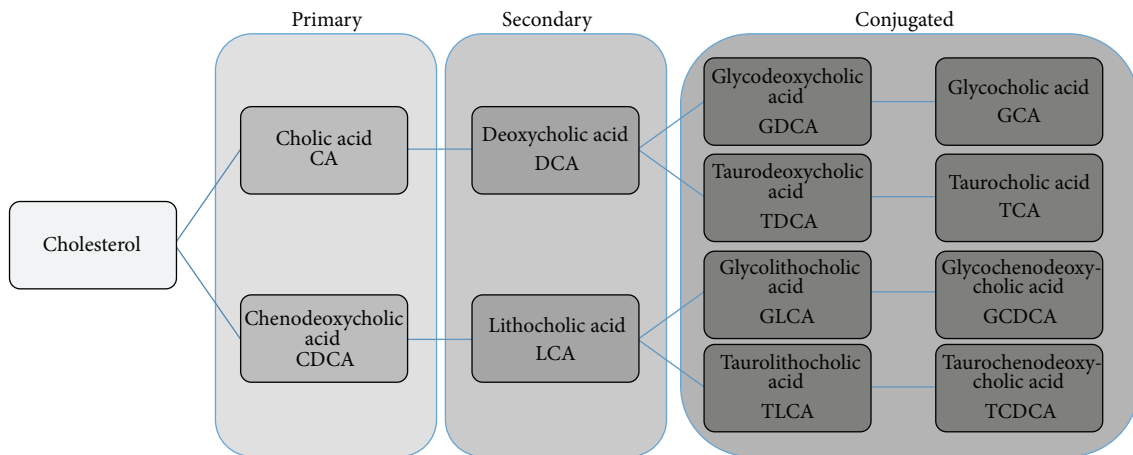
Primary

Secondary

Conjugated

Cholesterol

Cholic acid
CA

Chenodeoxycholic acid
CDCA

Deoxycholic acid
DCA

Lithocholic acid
LCA

Glycodeoxycholic acid
GDCA

Taurodeoxycholic acid
TDCA

Glycolithocholic acid
GLCA

Taurolithocholic acid
TLCA

Glycocholic acid
GCA

Taurocholic acid
TCA

Glycochenodeoxycholic acid
GCDCA

Taurochenodeoxycholic acid
TCDCA